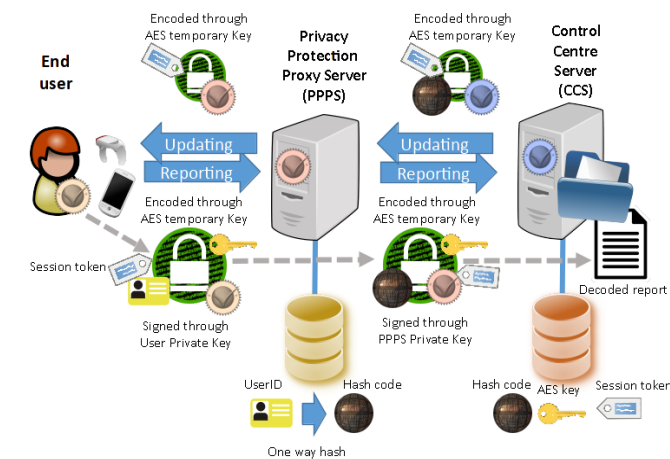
Encoded through AES temporary Key

Privacy Protection Proxy Server (PPPS)

Encoded through AES temporary Key

Control Centre Server (CCS)

End user

Updating

Reporting

Updating

Reporting

Encoded through AES temporary Key

Encoded through AES temporary Key

Session token

Decoded report

Signed through User Private Key

Signed through PPPS Private Key

UserID

Hash code

Hash code

AES key

Session toker

One way hash